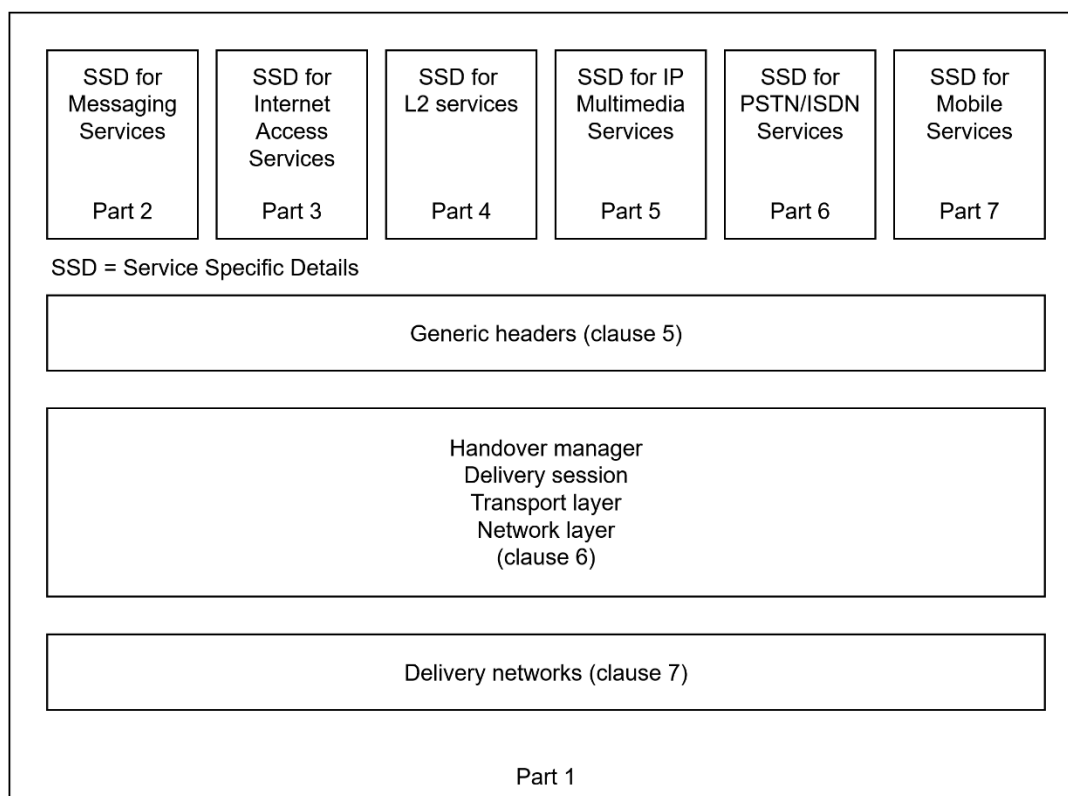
SSD for Messaging Services

Part 2

SSD for Internet Access Services

Part 3

SSD for L2 services

Part 4

SSD for IP Multimedia Services

Part 5

SSD for PSTN/ISDN Services

Part 6

SSD for Mobile Services

Part 7

SSD = Service Specific Details

Generic headers (clause 5)

Handover manager
Delivery session
Transport layer
Network layer
(clause 6)

Delivery networks (clause 7)

Part 1